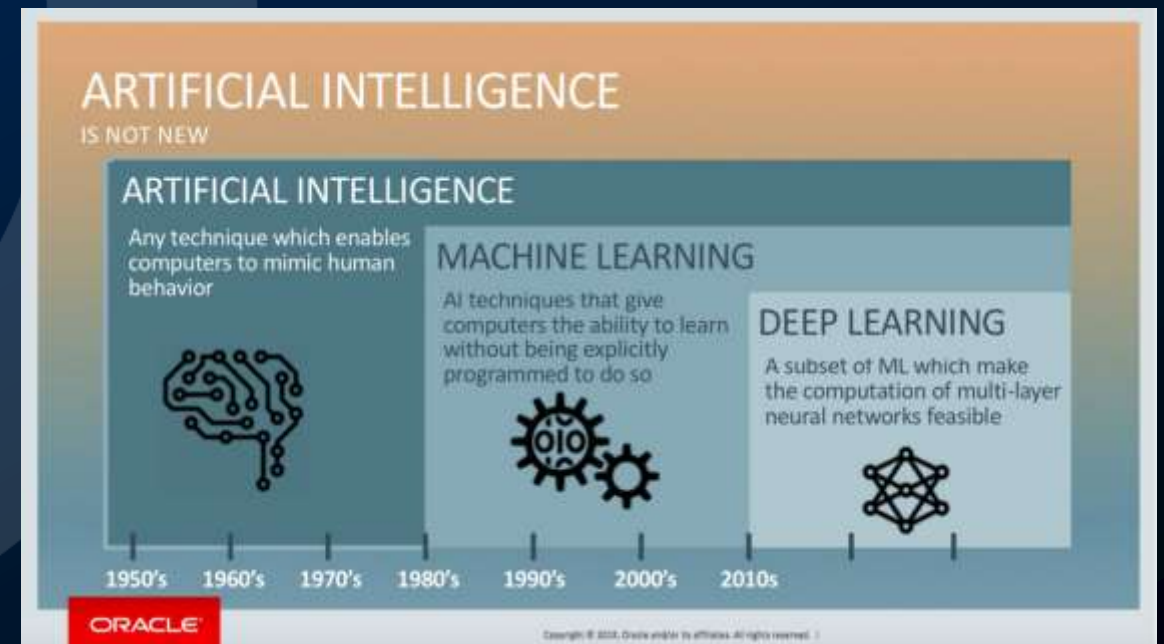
ARTIFICIAL INTELLIGENCE
IS NOT NEW

ARTIFICIAL INTELLIGENCE

Any technique which enables computers to mimic human behavior

MACHINE LEARNING

AI techniques that give computers the ability to learn without being explicitly programmed to do so

010

DEEP LEARNING

A subset of ML which make the computation of multi-layer neural networks feasible

1950's 1960's 1970's 1980's 1990's 2000's 2010s

ORACLE

Copyright © 2018, Oracle and/or its affiliates. All rights reserved. |